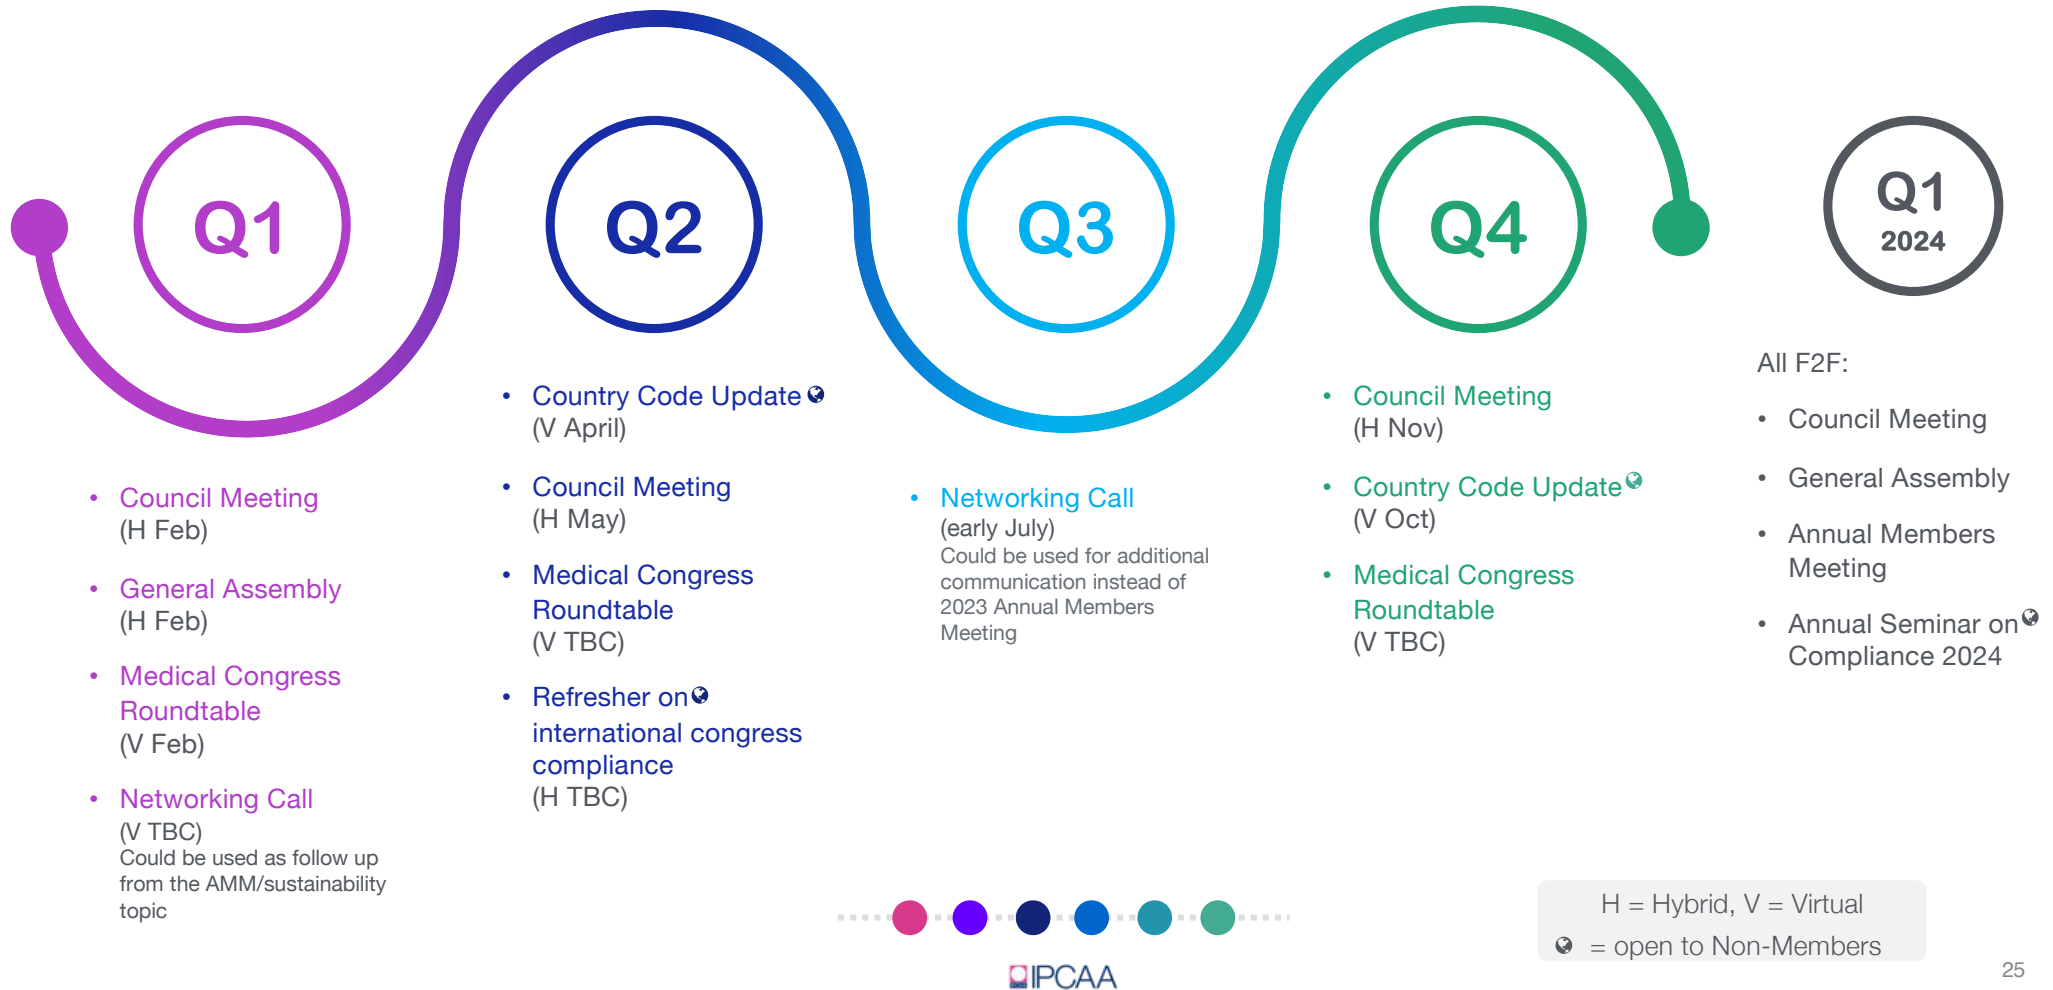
Q1

Q2

Q3

Q4

Q1
2024

- Council Meeting
(H Feb)
- General Assembly
(H Feb)
- Medical Congress Roundtable
(V Feb)
- Networking Call
(V TBC)
Could be used as follow up from the AMM/sustainability topic

- Country Code Update
(V April)
- Council Meeting
(H May)
- Medical Congress Roundtable
(V TBC)
- Refresher on international congress compliance
(H TBC)

- Networking Call
(early July)
Could be used for additional communication instead of 2023 Annual Members Meeting

- Council Meeting
(H Nov)
- Country Code Update
(V Oct)
- Medical Congress Roundtable
(V TBC)

All F2F:
- Council Meeting
- General Assembly
- Annual Members Meeting
- Annual Seminar on Compliance 2024

H = Hybrid, V = Virtual
= open to Non-Members

IPCAA

25